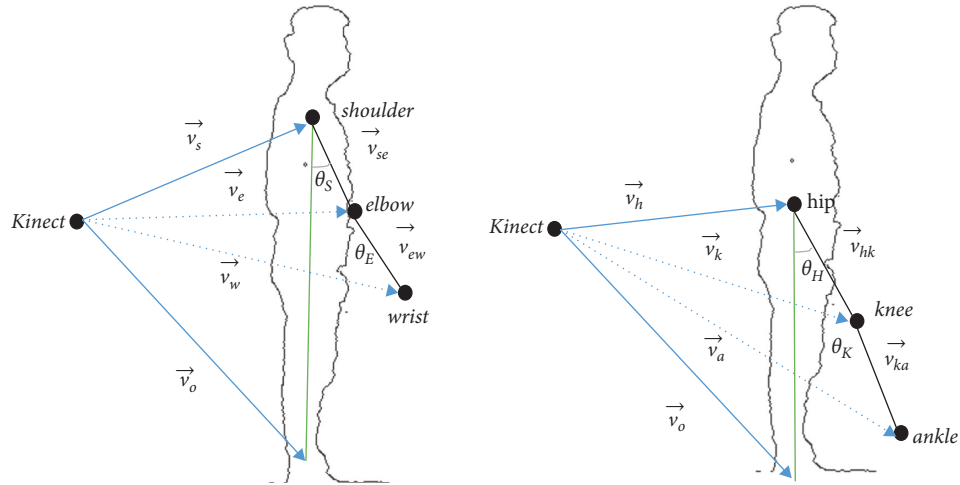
$\overrightarrow{v_s}$

shoulder

$\overrightarrow{v_{se}}$

$\overrightarrow{v_e}$

$\theta_S$

Kinect

elbow

$\theta_E$

$\overrightarrow{v_{ew}}$

$\overrightarrow{v_w}$

wrist

$\overrightarrow{v_o}$

$\overrightarrow{v_h}$

hip

Kinect

$\overrightarrow{v_k}$

$\overrightarrow{v_{hk}}$

$\theta_H$

knee

$\overrightarrow{v_a}$

$\theta_K$

$\overrightarrow{v_{ka}}$

$\overrightarrow{v_o}$

ankle